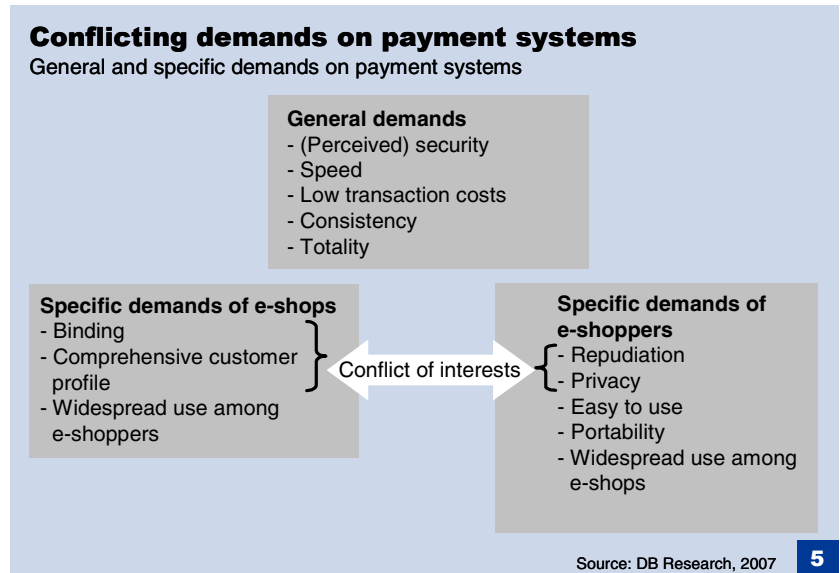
Conflicting demands on payment systems
General and specific demands on payment systems

General demands
- (Perceived) security
- Speed
- Low transaction costs
- Consistency
- Totality

Specific demands of e-shops
- Binding
- Comprehensive customer profile
- Widespread use among e-shoppers

Conflict of interests

Specific demands of e-shoppers
- Repudiation
- Privacy
- Easy to use
- Portability
- Widespread use among e-shops

Source: DB Research, 2007

5